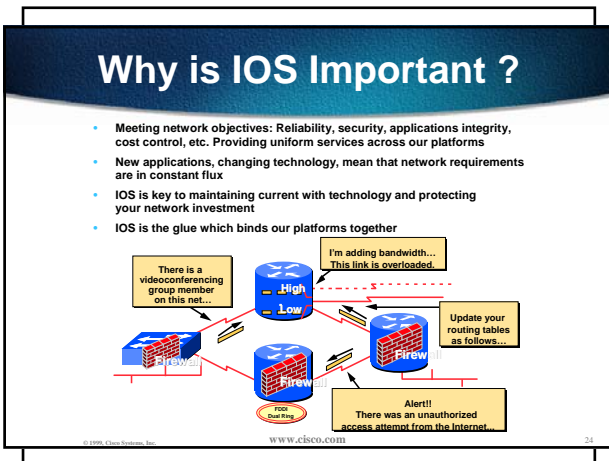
Why is IOS Important ?

• Meeting network objectives: Reliability, security, applications integrity, cost control, etc. Providing uniform services across our platforms

• New applications, changing technology, mean that network requirements are in constant flux

• IOS is key to maintaining current with technology and protecting your network investment

• IOS is the glue which binds our platforms together

There is a videoconferencing group member on this net…

I'm adding bandwidth… This link is overloaded.

High

Low

Update your routing tables as follows…

Firewall

Firewall

Firewall

FDDI Dual Ring

Alert!! There was an unauthorized access attempt from the Internet…

© 1999, Cisco Systems, Inc.

www.cisco.com

24